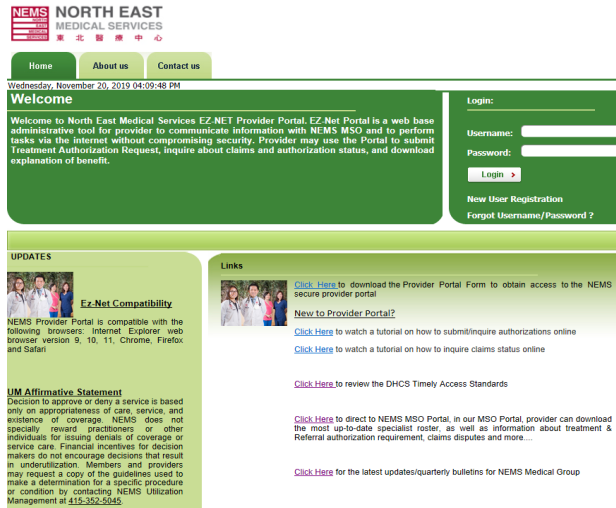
NEMS NORTH EAST MEDICAL SERVICES
東北醫療中心

Home | About us | Contact us

Wednesday, November 20, 2019 04:09:48 PM

Welcome

Welcome to North East Medical Services EZ-NET Provider Portal. EZ-Net Portal is a web base administrative tool for provider to communicate information with NEMS MSO and to perform tasks via the internet without compromising security. Provider may use the Portal to submit Treatment Authorization Request, inquire about claims and authorization status, and download explanation of benefit.

Login:

Username:

Password:

Login

New User Registration

Forgot Username/Password ?

UPDATES

Ez-Net Compatibility

NEMS Provider Portal is compatible with the following browsers: Internet Explorer web browser version 9, 10, 11, Chrome, Firefox and Safari

UM Affirmative Statement

Decision to approve or deny a service is based only on appropriateness of care, service, and existence of coverage. NEMS does not specially reward practitioners or other individuals for issuing denials of coverage or service care. Financial incentives for decision makers do not encourage decisions that result in underutilization. Members and providers may request a copy of the guidelines used to make a determination for a specific procedure or condition by contacting NEMS Utilization Management at 415-352-5045.

Links

Click Here to download the Provider Portal Form to obtain access to the NEMS secure provider portal

New to Provider Portal?

Click Here to watch a tutorial on how to submit/inquire authorizations online

Click Here to watch a tutorial on how to inquire claims status online

Click Here to review the DHCS Timely Access Standards

Click Here to direct to NEMS MSO Portal, in our MSO Portal, provider can download the most up-to-date specialist roster, as well as information about treatment & Referral authorization requirement, claims disputes and more....

Click Here for the latest updates/quarterly bulletins for NEMS Medical Group